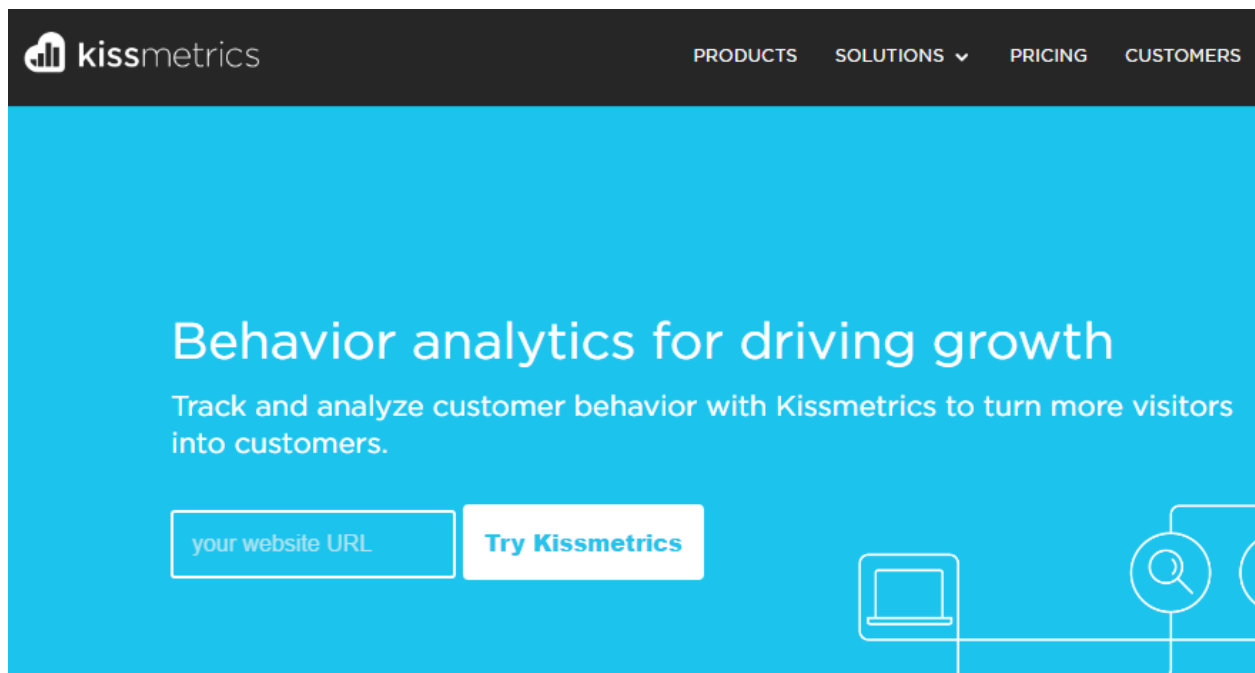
kissmetrics

PRODUCTS SOLUTIONS PRICING CUSTOMERS

Behavior analytics for driving growth

Track and analyze customer behavior with Kissmetrics to turn more visitors into customers.

your website URL

Try Kissmetrics